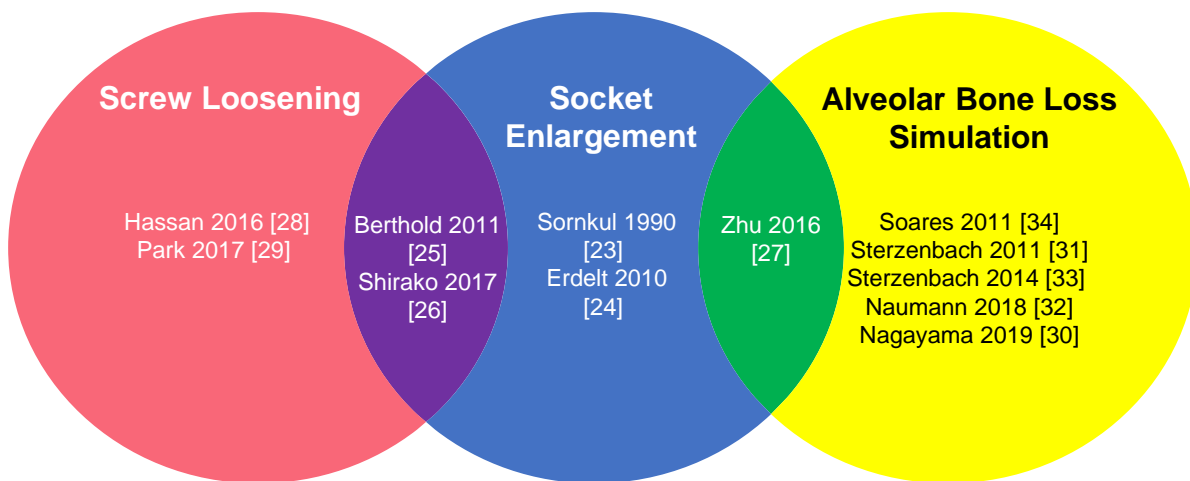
Screw Loosening

Hassan 2016 [28]
Park 2017 [29]

Berthold 2011 [25]
Shirako 2017 [26]

Socket Enlargement

Sornkul 1990 [23]
Erdelt 2010 [24]

Zhu 2016 [27]

Alveolar Bone Loss Simulation

Soares 2011 [34]
Sterzenbach 2011 [31]
Sterzenbach 2014 [33]
Naumann 2018 [32]
Nagayama 2019 [30]